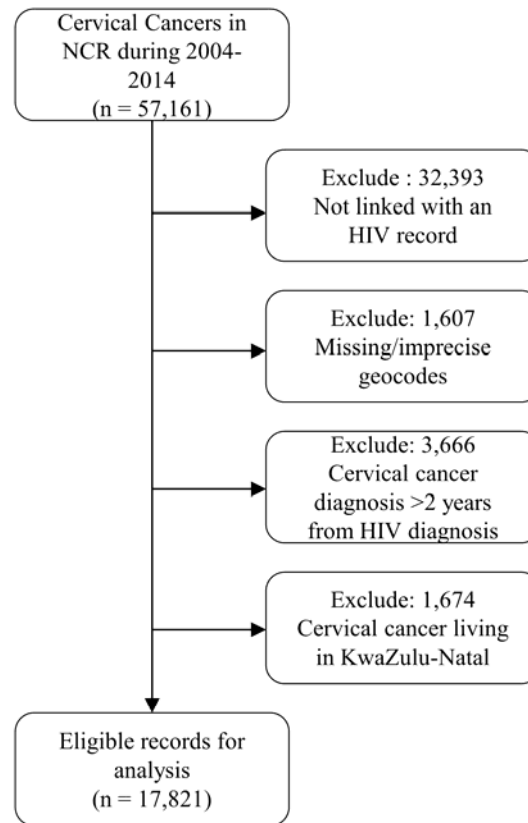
Cervical Cancers in NCR during 2004-2014
(n = 57,161)

Exclude : 32,393
Not linked with an HIV record

Exclude: 1,607
Missing/imprecise geocodes

Exclude: 3,666
Cervical cancer diagnosis >2 years from HIV diagnosis

Exclude: 1,674
Cervical cancer living in KwaZulu-Natal

Eligible records for analysis
(n = 17,821)